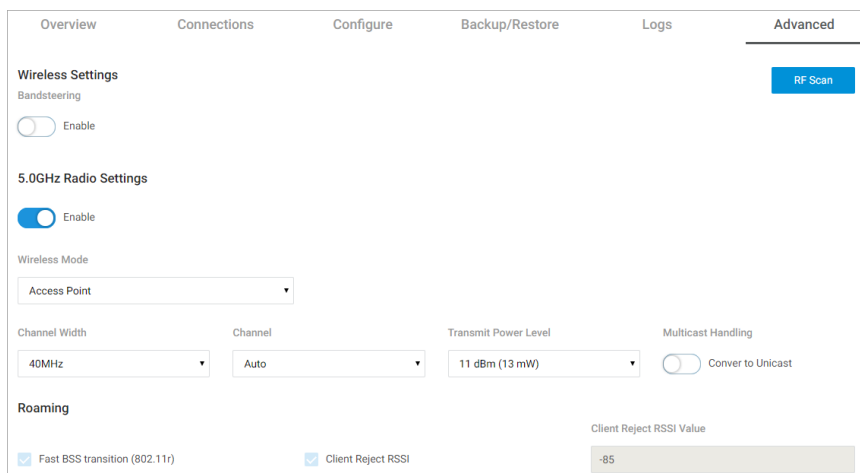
Overview Connections Configure Backup/Restore Logs Advanced

Wireless Settings

RF Scan

Bandsteering

Enable

5.0GHz Radio Settings

Enable

Wireless Mode

Access Point

Channel Width

40MHz

Channel

Auto

Transmit Power Level

11 dBm (13 mW)

Multicast Handling

Conver to Unicast

Roaming

Client Reject RSSI Value

Fast BSS transition (802.11r)

Client Reject RSSI

-85